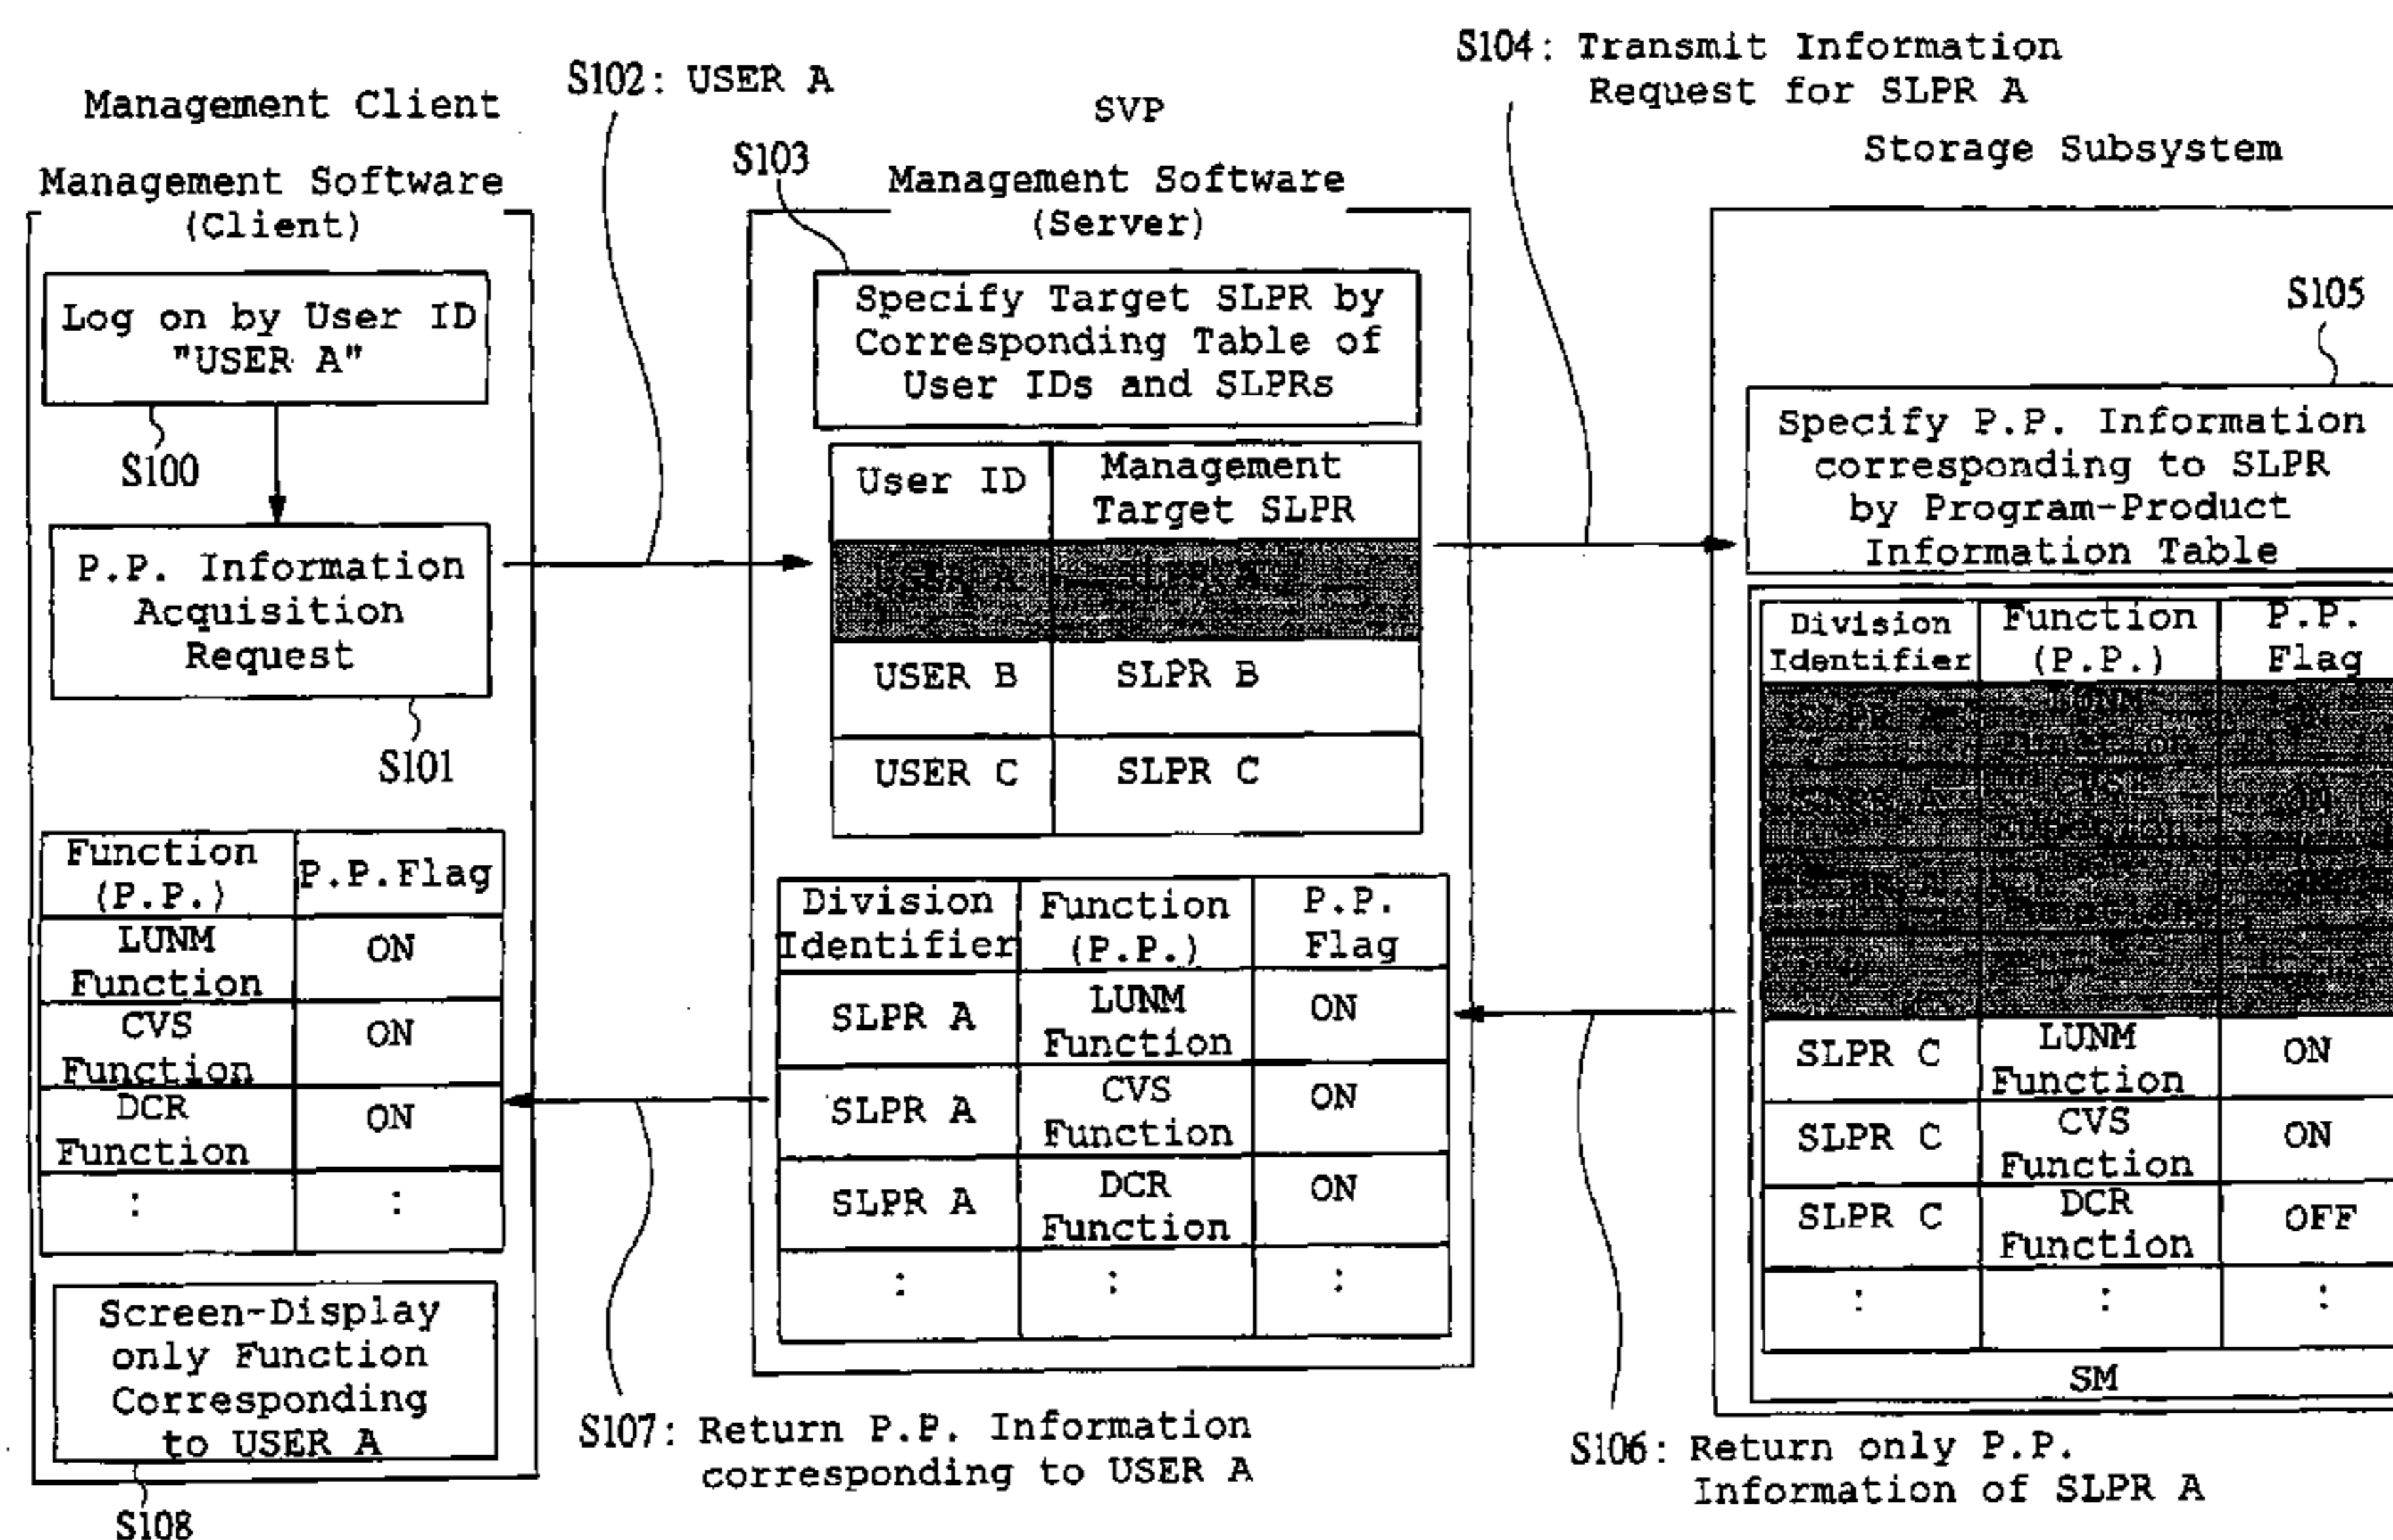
Management Client

Management Software (Client)

Log on by User ID "USER A"

S100

P.P. Information Acquisition Request

S101

| Function (P.P.) | P.P.Flag |
|---|---|
| LUNM Function | ON |
| CVS Function | ON |
| DCR Function | ON |
| : | : |

Screen-Display only Function Corresponding to USER A

S108

S102: USER A

SVP

S103

Management Software (Server)

Specify Target SLPR by Corresponding Table of User IDs and SLPRs

| User ID | Management Target SLPR |
|---|---|
| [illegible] | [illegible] |
| USER B | SLPR B |
| USER C | SLPR C |

| Division Identifier | Function (P.P.) | P.P. Flag |
|---|---|---|
| SLPR A | LUNM Function | ON |
| SLPR A | CVS Function | ON |
| SLPR A | DCR Function | ON |
| : | : | : |

S107: Return P.P. Information corresponding to USER A

S104: Transmit Information Request for SLPR A

Storage Subsystem

S105

Specify P.P. Information corresponding to SLPR by Program-Product Information Table

| Division Identifier | Function (P.P.) | P.P. Flag |
|---|---|---|
| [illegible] | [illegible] | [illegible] |
| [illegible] | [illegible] | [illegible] |
| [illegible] | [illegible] | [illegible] |
| SLPR C | LUNM Function | ON |
| SLPR C | CVS Function | ON |
| SLPR C | DCR Function | OFF |
| : | : | : |

SM

S106: Return only P.P. Information of SLPR A